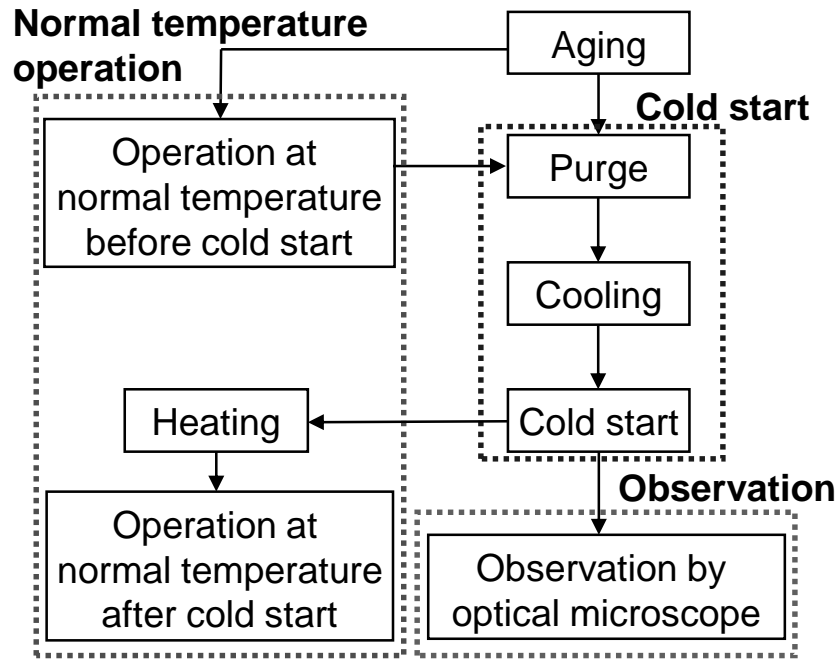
Normal temperature operation

Aging

Cold start

Operation at normal temperature before cold start

Purge

Cooling

Heating

Cold start

Observation

Operation at normal temperature after cold start

Observation by optical microscope